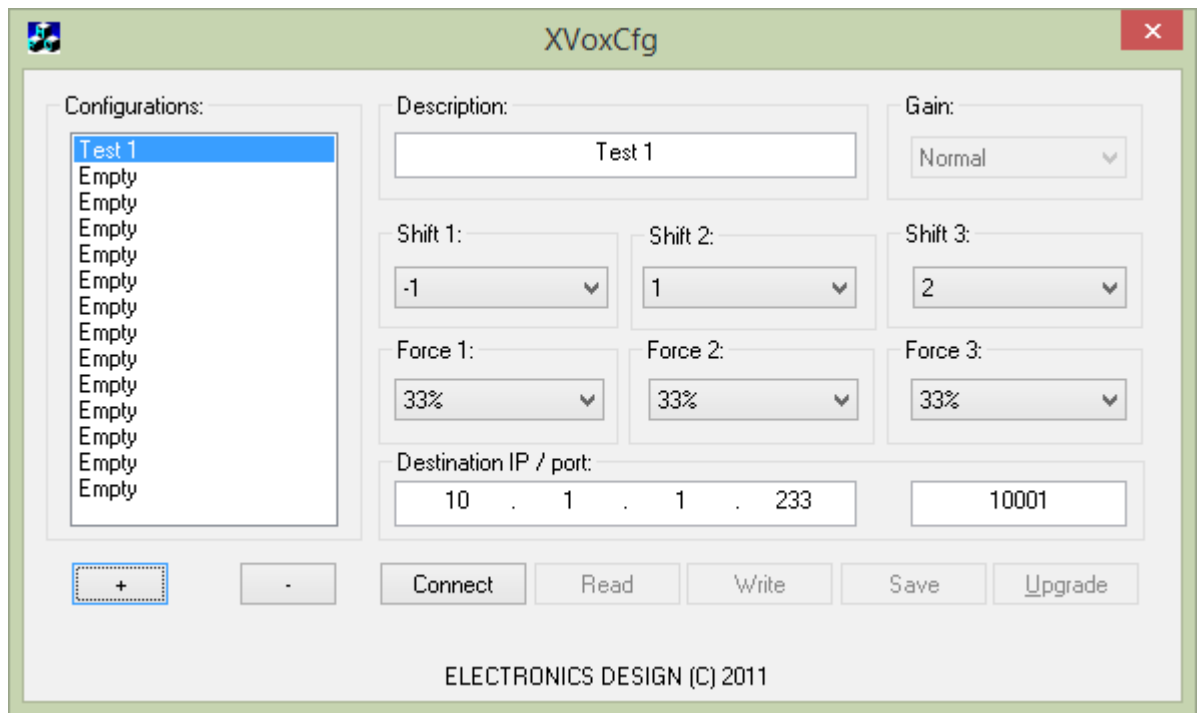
XVoxCfg

Configurations:

Test 1
Empty
Empty
Empty
Empty
Empty
Empty
Empty
Empty
Empty
Empty
Empty
Empty
Empty

Description:
Test 1

Gain:
Normal

Shift 1:
-1

Shift 2:
1

Shift 3:
2

Force 1:
33%

Force 2:
33%

Force 3:
33%

Destination IP / port:
10 . 1 . 1 . 233

10001

+

-

Connect

Read

Write

Save

Upgrade

ELECTRONICS DESIGN (C) 2011